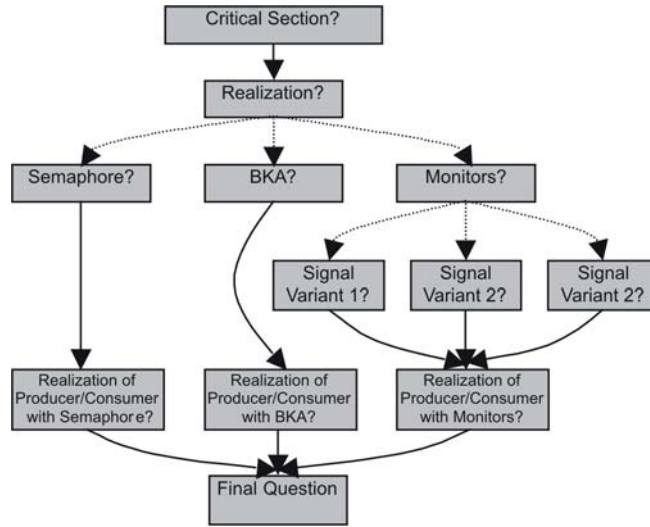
Critical Section?

Realization?

Semaphore?

BKA?

Monitors?

Signal Variant 1?

Signal Variant 2?

Signal Variant 2?

Realization of Producer/Consumer with Semaphor e?

Realization of Producer/Consumer with BKA?

Realization of Producer/Consumer with Monitors?

Final Question